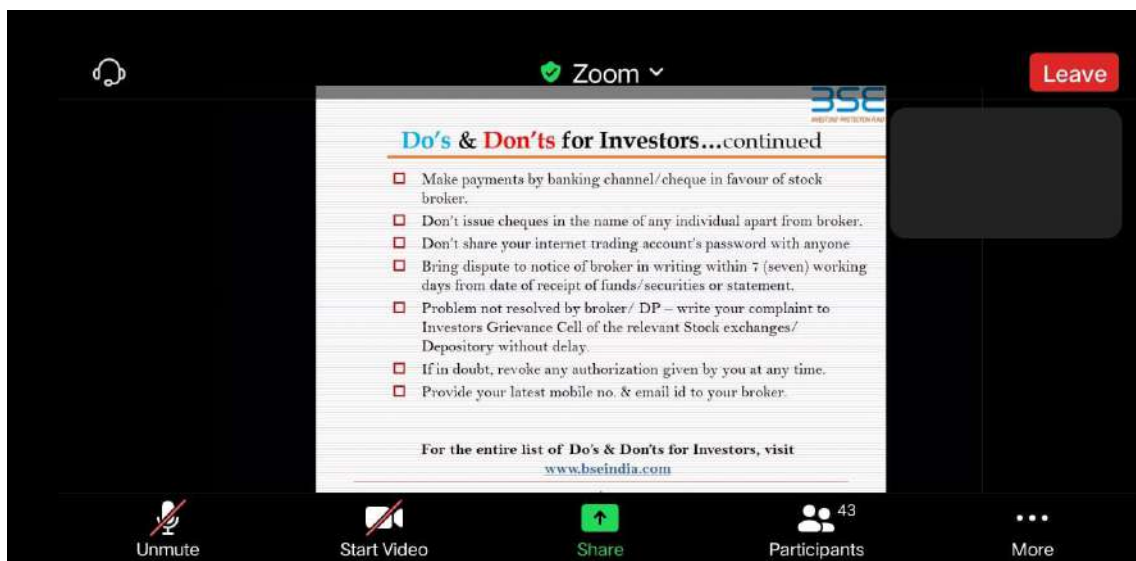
Zoom

Leave

BSE

INVESTORS' PROTECTION FUND

Do's & Don'ts for Investors...continued

Make payments by banking channel/cheque in favour of stock broker.

Don't issue cheques in the name of any individual apart from broker.

Don't share your internet trading account's password with anyone

Bring dispute to notice of broker in writing within 7 (seven) working days from date of receipt of funds/securities or statement.

Problem not resolved by broker/ DP – write your complaint to Investors Grievance Cell of the relevant Stock exchanges/ Depository without delay.

If in doubt, revoke any authorization given by you at any time.

Provide your latest mobile no. & email id to your broker.

For the entire list of Do's & Don'ts for Investors, visit www.bseindia.com

Unmute

Start Video

Share

43

Participants

More